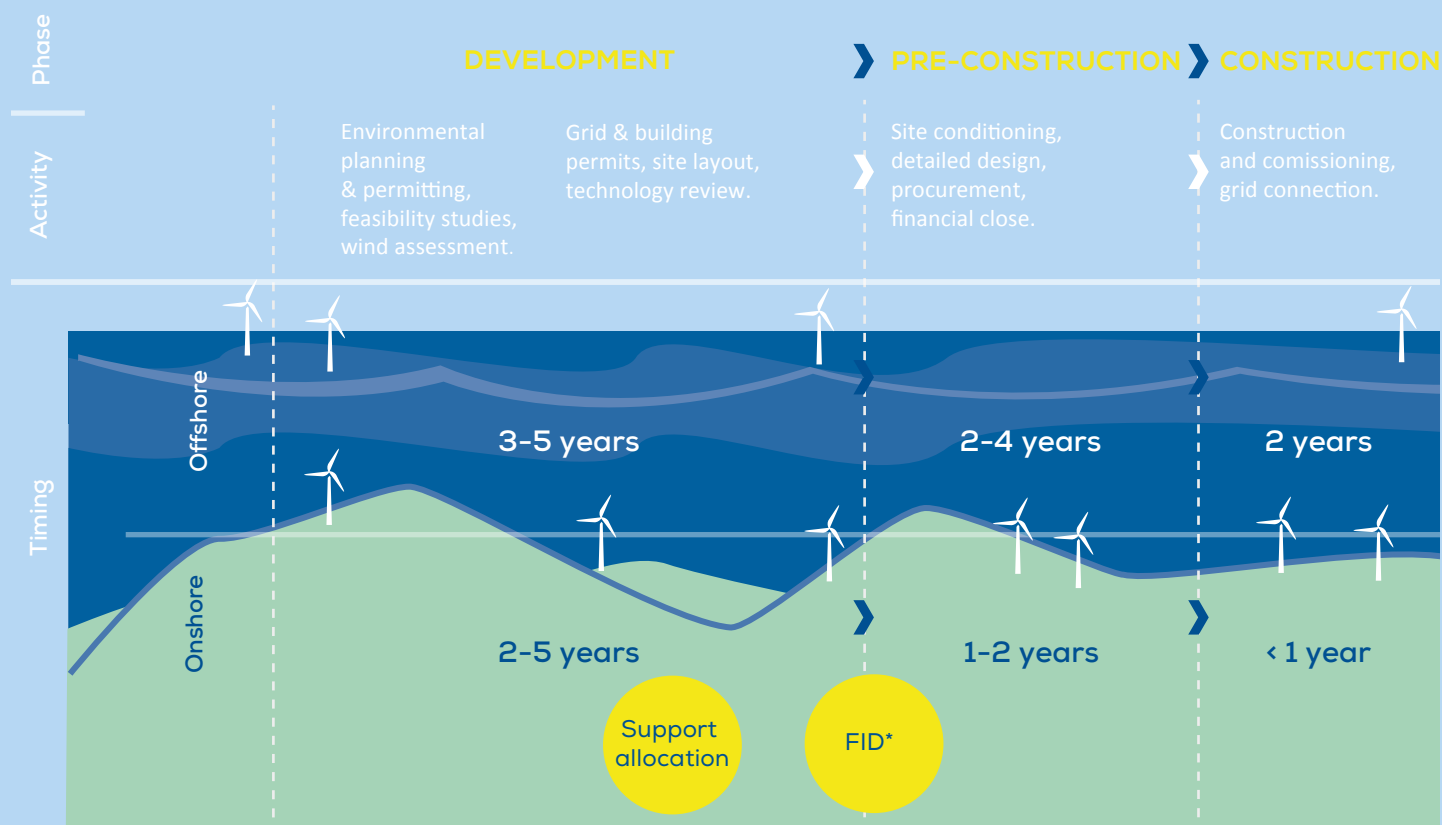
Phase

DEVELOPMENT

PRE-CONSTRUCTION

CONSTRUCTION

Activity

Environmental planning & permitting, feasibility studies, wind assessment.

Grid & building permits, site layout, technology review.

Site conditioning, detailed design, procurement, financial close.

Construction and comissioning, grid connection.

Timing

Offshore

3-5 years

2-4 years

2 years

Onshore

2-5 years

1-2 years

< 1 year

Support allocation

FID*